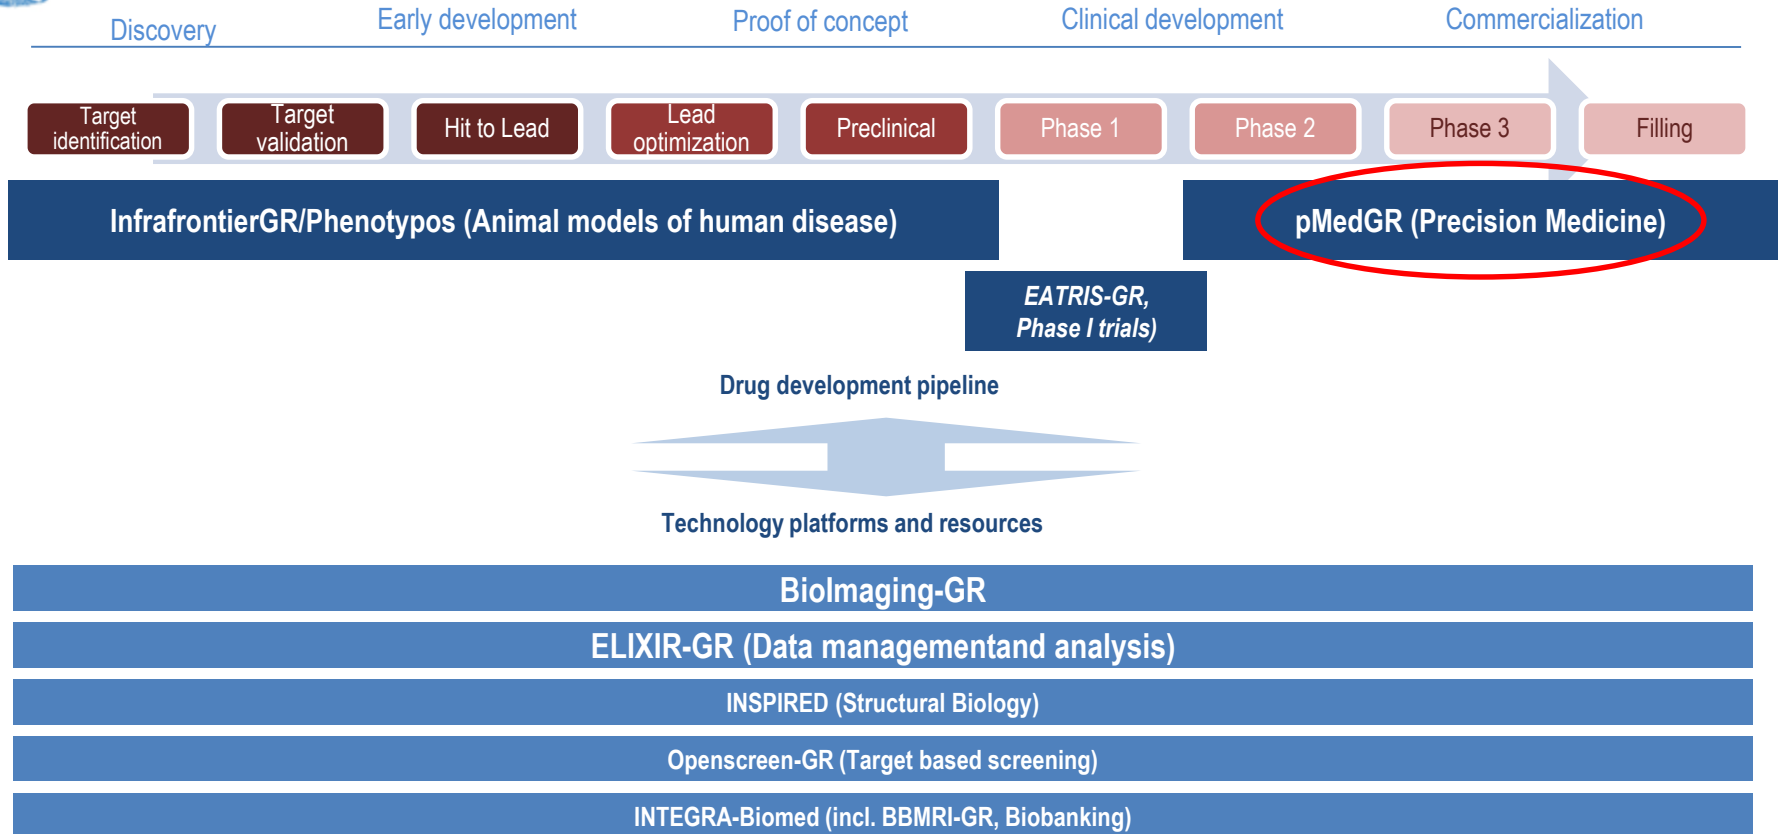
Discovery Early development Proof of concept Clinical development Commercialization

Target identification
Target validation
Hit to Lead
Lead optimization
Preclinical
Phase 1
Phase 2
Phase 3
Filling

InfrafrontierGR/Phenotypos (Animal models of human disease)

pMedGR (Precision Medicine)

EATRIS-GR, Phase I trials)

Drug development pipeline

Technology platforms and resources

BioImaging-GR

ELIXIR-GR (Data managementand analysis)

INSPIRED (Structural Biology)

Openscreen-GR (Target based screening)

INTEGRA-Biomed (incl. BBMRI-GR, Biobanking)